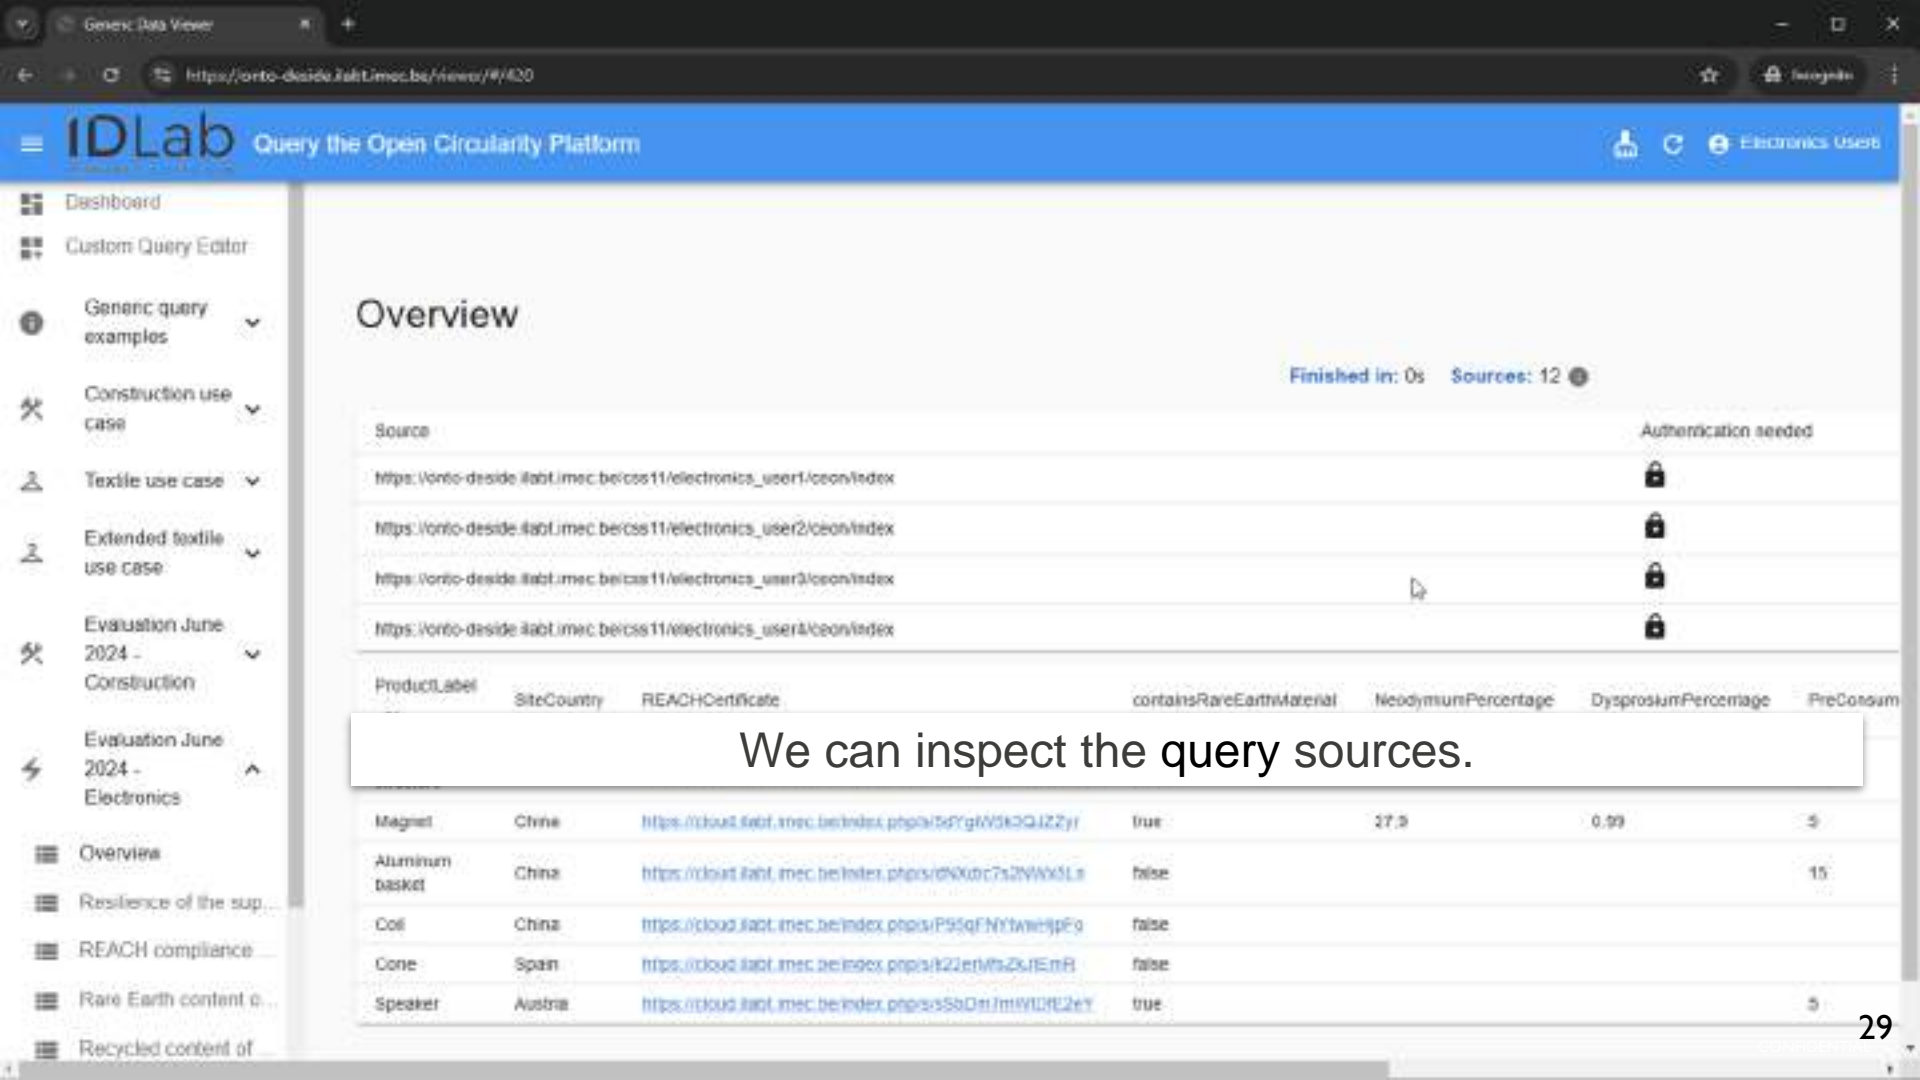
Generic Data Viewer

https://onto-deside.ilabt.imec.be/viewer/#/420

Incognito

IDLab Query the Open Circularity Platform

Electronics Users

Dashboard

Custom Query Editor

Generic query examples

Construction use case

Textile use case

Extended textile use case

Evaluation June 2024 - Construction

Evaluation June 2024 - Electronics

Overview

Resilience of the sup...

REACH compliance

Rare Earth content o...

Recycled content of

Overview

Finished in: 0s Sources: 12

| Source | Authentication needed |
|---|---|
| https://onto-deside.ilabt.imec.be/css11/electronics_user1/ceon/index | |
| https://onto-deside.ilabt.imec.be/css11/electronics_user2/ceon/index | |
| https://onto-deside.ilabt.imec.be/css11/electronics_user3/ceon/index | |
| https://onto-deside.ilabt.imec.be/css11/electronics_user4/ceon/index | |

We can inspect the query sources.

| ProductLabel | SiteCountry | REACHCertificate | containsRareEarthMaterial | NeodymiumPercentage | DysprosiumPercentage | PreConsum |
|---|---|---|---|---|---|---|
| Magnet | China | https://cloud.ilabt.imec.be/index.php/s/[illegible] | true | 27.9 | 0.99 | 5 |
| Aluminum basket | China | https://cloud.ilabt.imec.be/index.php/s/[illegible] | false | | | 15 |
| Coil | China | https://cloud.ilabt.imec.be/index.php/s/P95qFNYtwwHjpFo | false | | | |
| Cone | Spain | https://cloud.ilabt.imec.be/index.php/s/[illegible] | false | | | |
| Speaker | Austria | https://cloud.ilabt.imec.be/index.php/s/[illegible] | true | | | 5 |

29